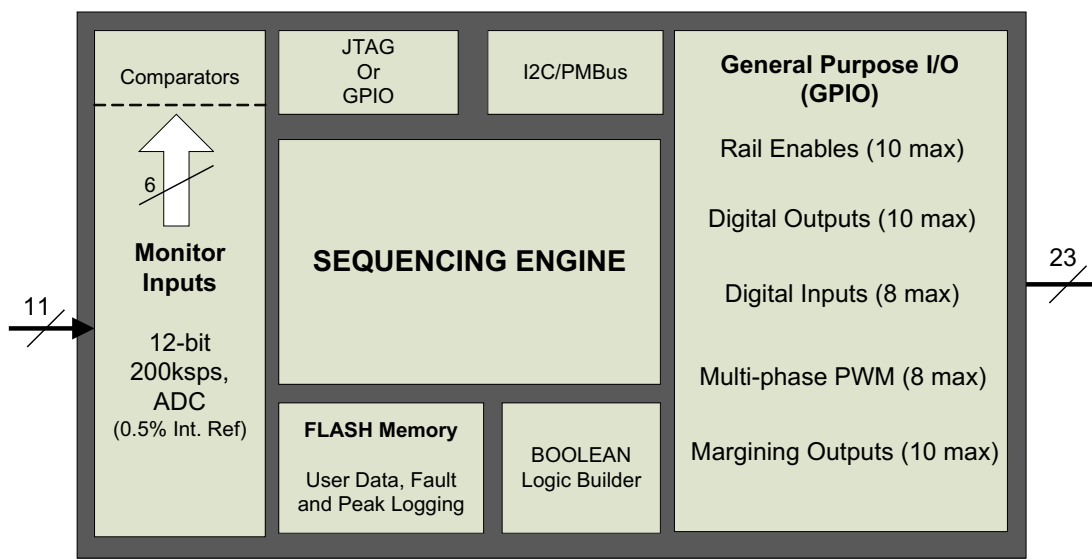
Comparators

6

Monitor Inputs

12-bit 200ksps, ADC (0.5% Int. Ref)

11

JTAG Or GPIO

I2C/PMBus

SEQUENCING ENGINE

FLASH Memory

User Data, Fault and Peak Logging

BOOLEAN Logic Builder

General Purpose I/O (GPIO)

Rail Enables (10 max)

Digital Outputs (10 max)

Digital Inputs (8 max)

Multi-phase PWM (8 max)

Margining Outputs (10 max)

23